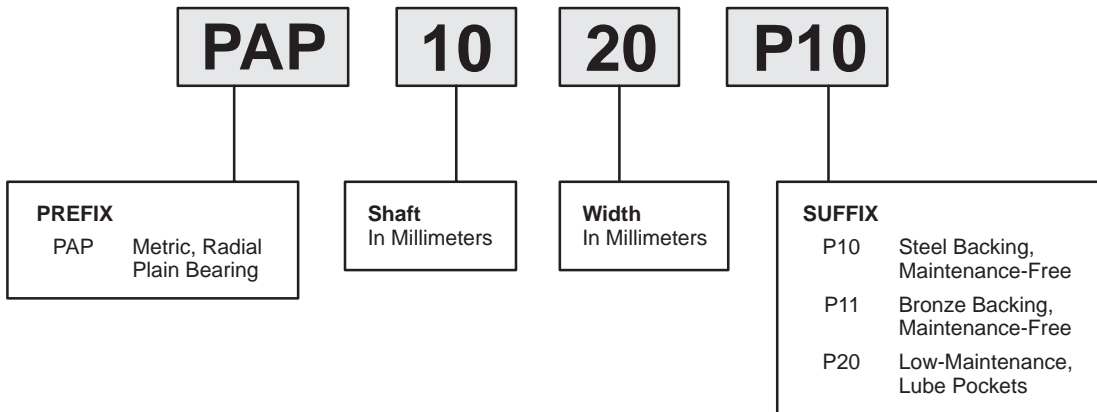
PAP 10 20 P10

PREFIX
PAP Metric, Radial Plain Bearing

Shaft
In Millimeters

Width
In Millimeters

SUFFIX
P10 Steel Backing, Maintenance-Free
P11 Bronze Backing, Maintenance-Free
P20 Low-Maintenance, Lube Pockets